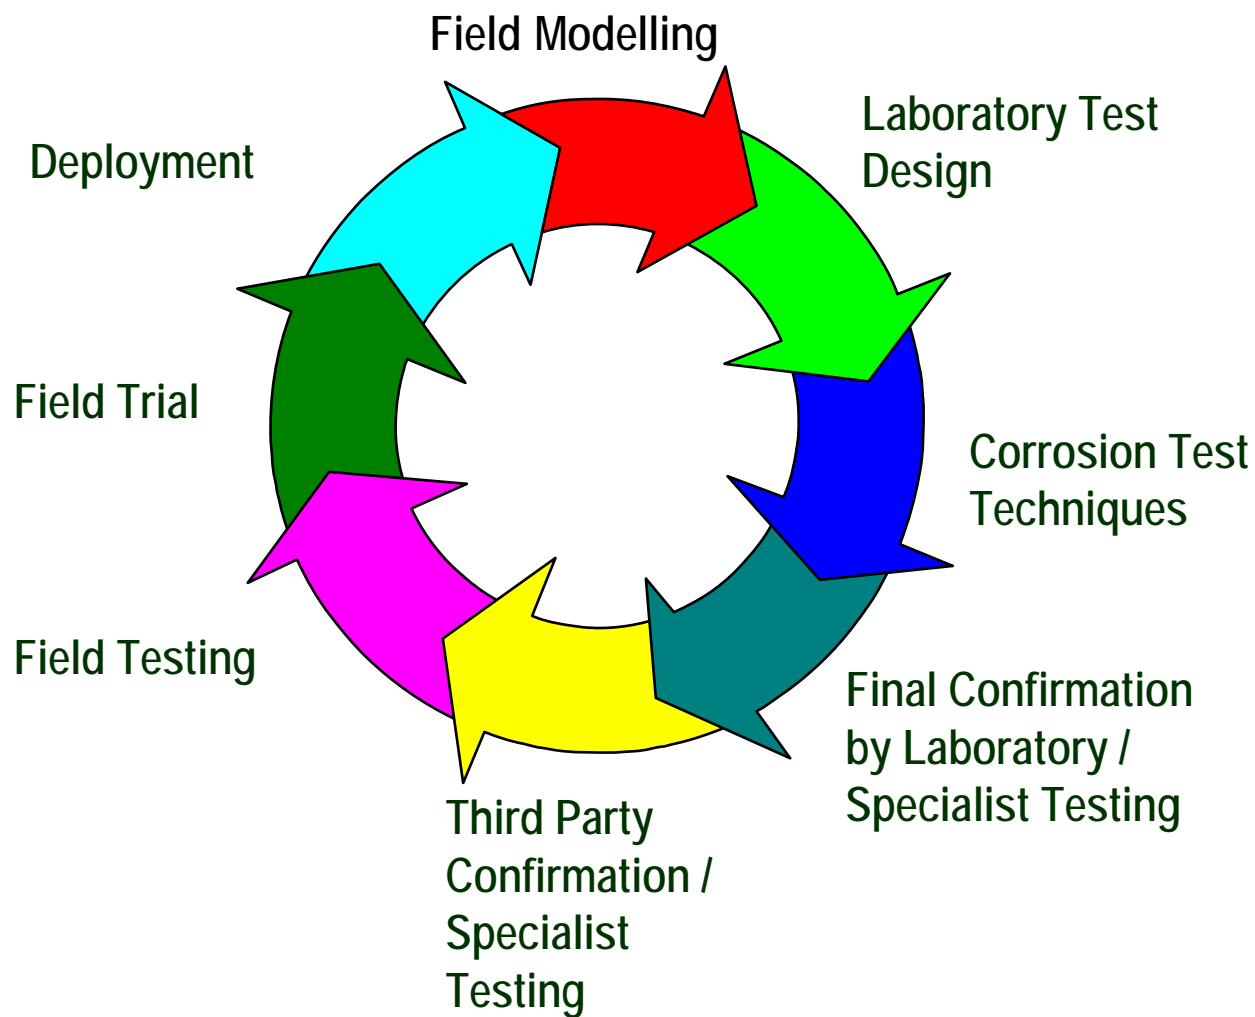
Field Modelling

Laboratory Test Design

Corrosion Test Techniques

Final Confirmation by Laboratory / Specialist Testing

Third Party Confirmation / Specialist Testing

Field Testing

Field Trial

Deployment